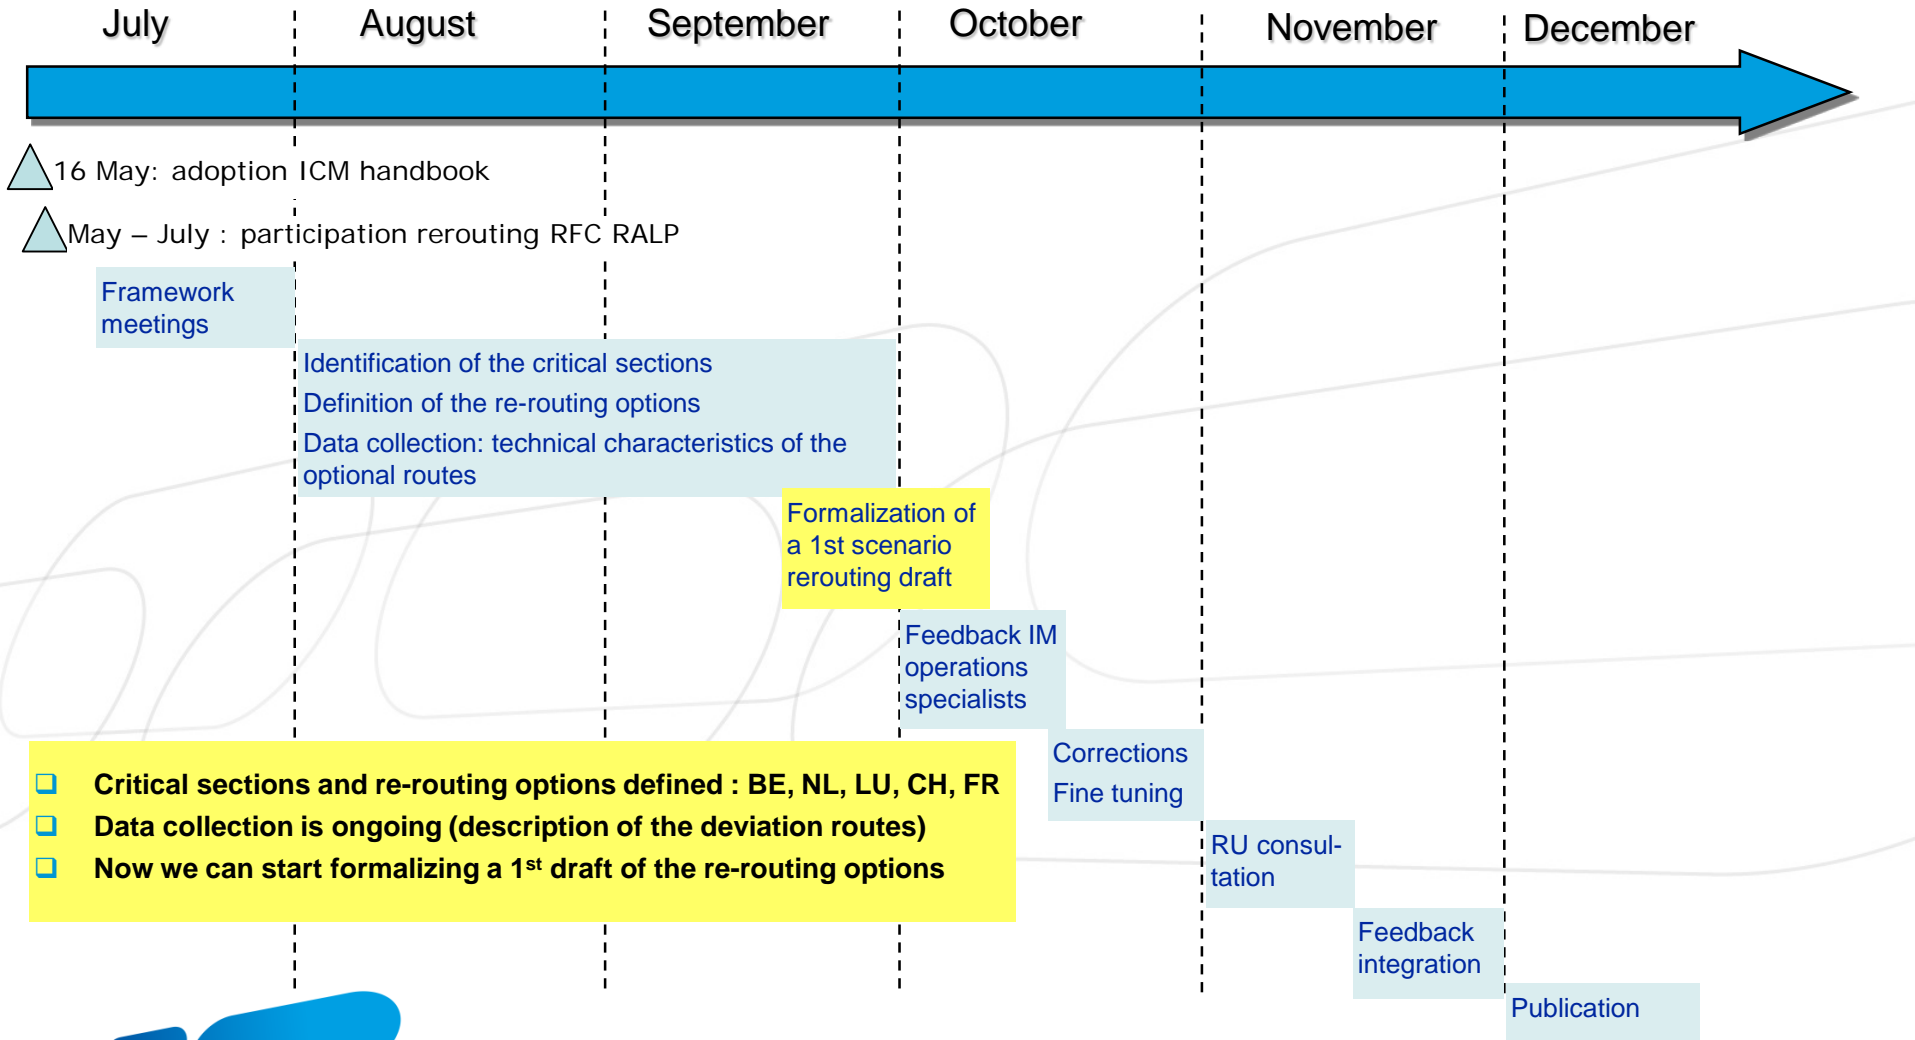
July August September October November December

16 May: adoption ICM handbook

May – July : participation rerouting RFC RALP

Framework meetings

Identification of the critical sections

Definition of the re-routing options

Data collection: technical characteristics of the optional routes

Formalization of a 1st scenario rerouting draft

Feedback IM operations specialists

Corrections

Fine tuning

❑ Critical sections and re-routing options defined : BE, NL, LU, CH, FR

❑ Data collection is ongoing (description of the deviation routes)

❑ Now we can start formalizing a 1$^{st}$ draft of the re-routing options

RU consultation

Feedback integration

Publication